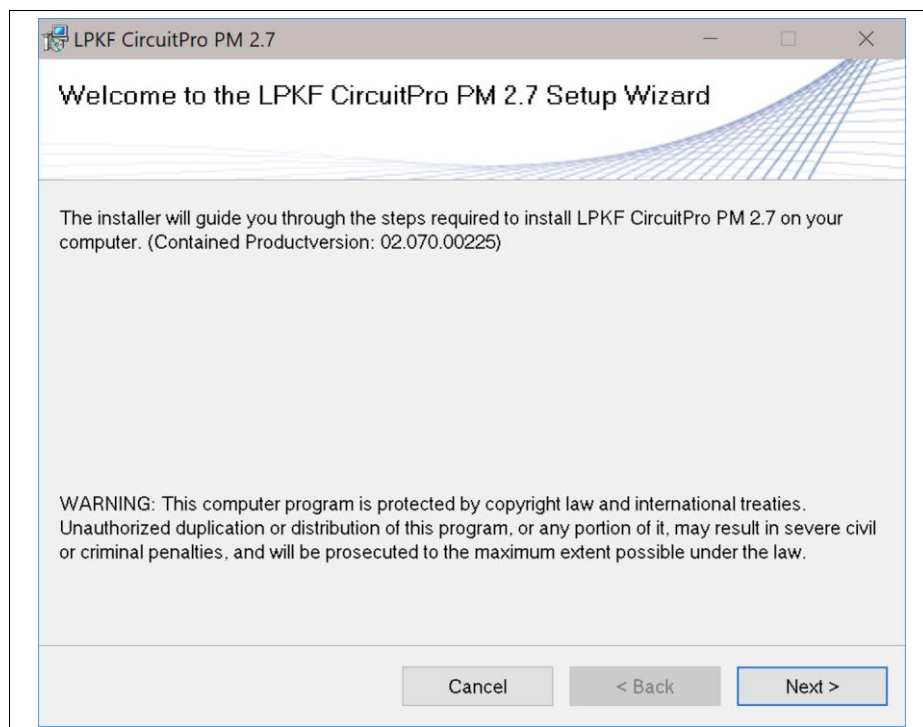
LPKF CircuitPro PM 2.7

Welcome to the LPKF CircuitPro PM 2.7 Setup Wizard

The installer will guide you through the steps required to install LPKF CircuitPro PM 2.7 on your computer. (Contained Productversion: 02.070.00225)

WARNING: This computer program is protected by copyright law and international treaties. Unauthorized duplication or distribution of this program, or any portion of it, may result in severe civil or criminal penalties, and will be prosecuted to the maximum extent possible under the law.

Cancel
< Back
Next >